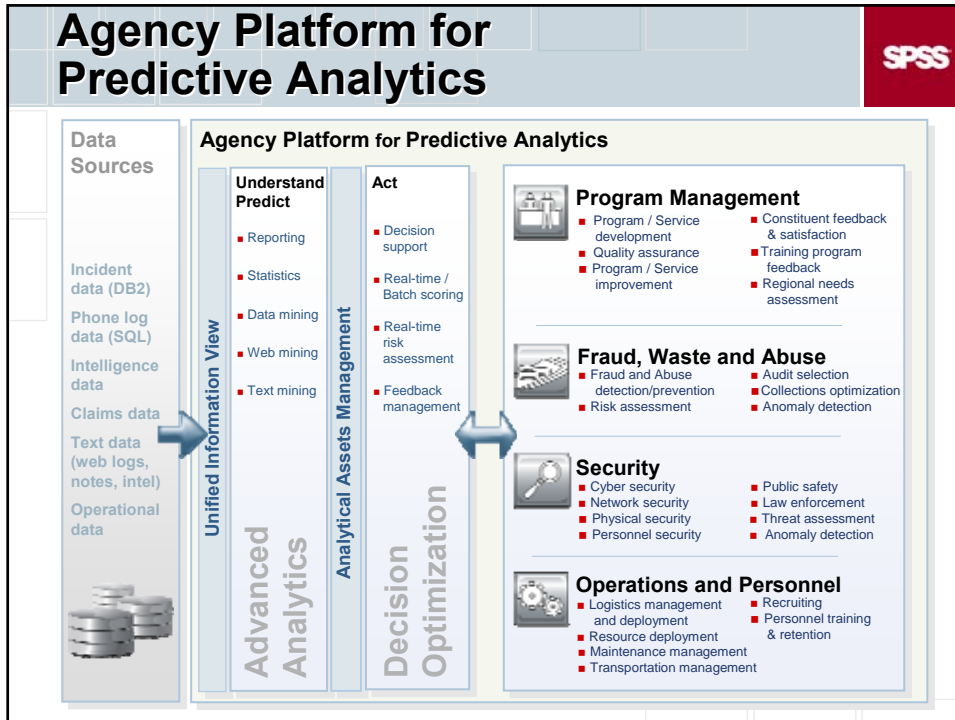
Agency Platform for Predictive Analytics

SPSS

Data Sources

Incident data (DB2)

Phone log data (SQL)

Intelligence data

Claims data

Text data (web logs, notes, intel)

Operational data

Agency Platform for Predictive Analytics

Unified Information View

Understand Predict

Reporting

Statistics

Data mining

Web mining

Text mining

Advanced Analytics

Analytical Assets Management

Act

Decision support

Real-time / Batch scoring

Real-time risk assessment

Feedback management

Decision Optimization

Program Management

Program / Service development

Quality assurance

Program / Service improvement

Constituent feedback & satisfaction

Training program feedback

Regional needs assessment

Fraud, Waste and Abuse

Fraud and Abuse detection/prevention

Risk assessment

Audit selection

Collections optimization

Anomaly detection

Security

Cyber security

Network security

Physical security

Personnel security

Public safety

Law enforcement

Threat assessment

Anomaly detection

Operations and Personnel

Logistics management and deployment

Resource deployment

Maintenance management

Transportation management

Recruiting

Personnel training & retention